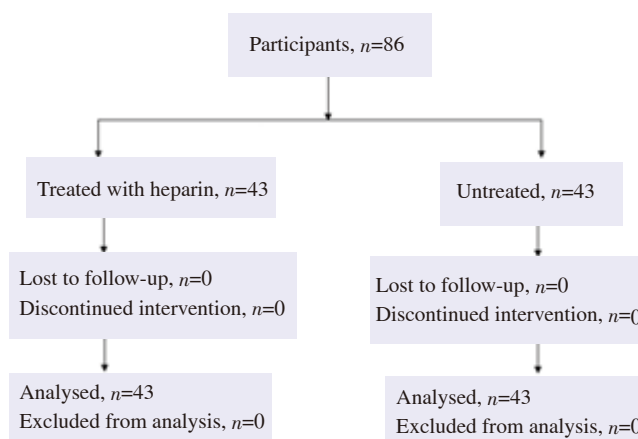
Participants, $n$=86

Treated with heparin, $n$=43

Lost to follow-up, $n$=0
Discontinued intervention, $n$=0

Analysed, $n$=43
Excluded from analysis, $n$=0

Untreated, $n$=43

Lost to follow-up, $n$=0
Discontinued intervention, $n$=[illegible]

Analysed, $n$=43
Excluded from analysis, $n$=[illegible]